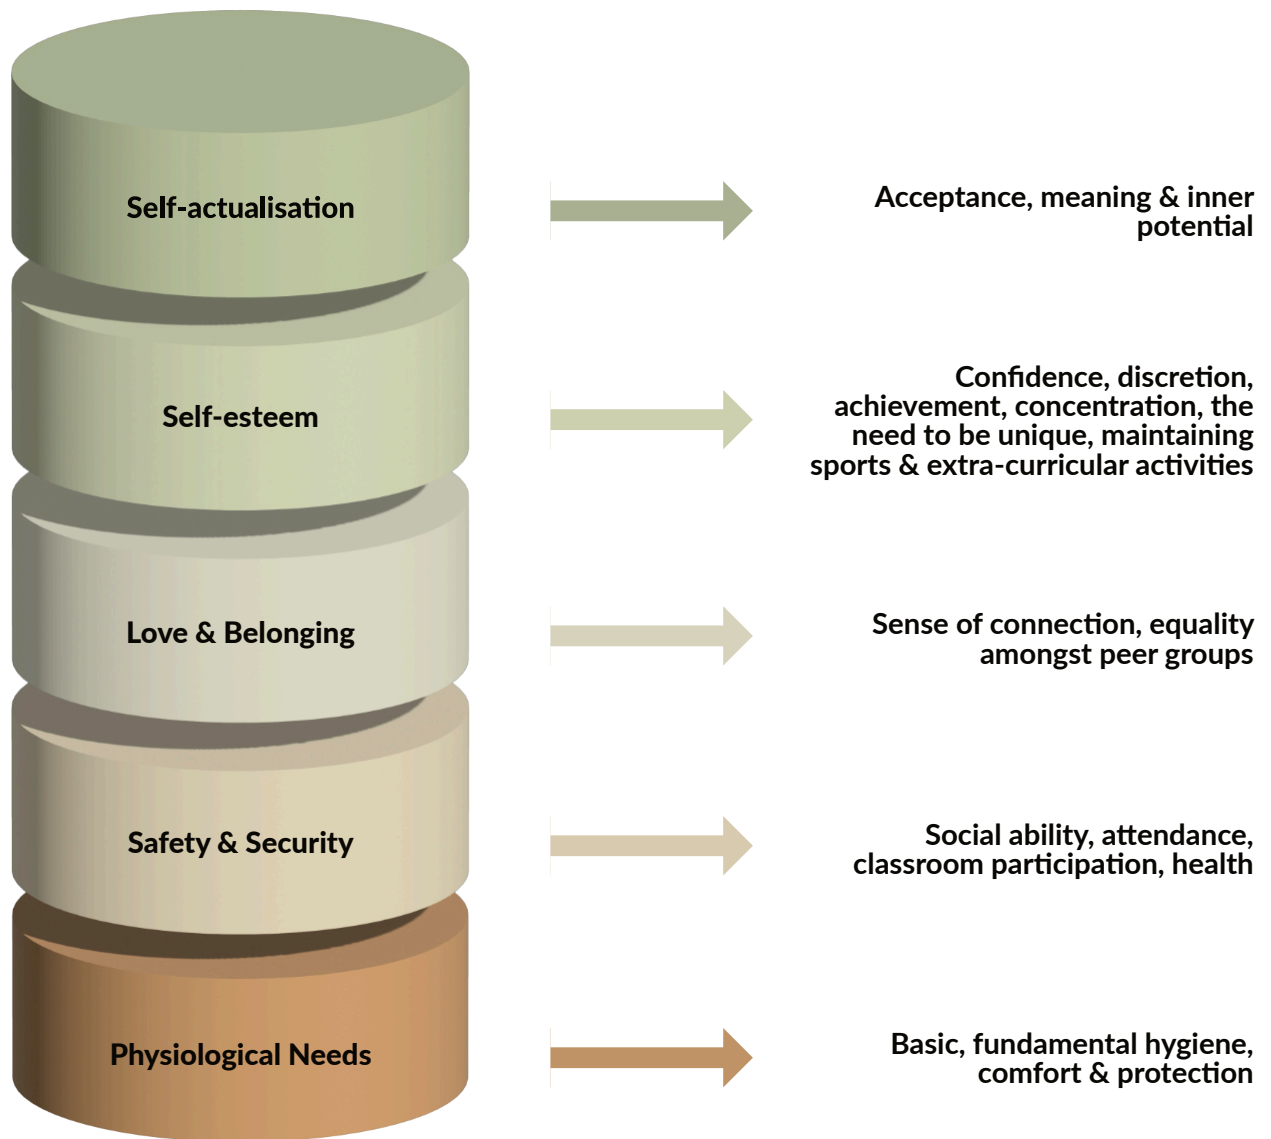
Self-actualisation

Acceptance, meaning & inner potential

Self-esteem

Confidence, discretion, achievement, concentration, the need to be unique, maintaining sports & extra-curricular activities

Love & Belonging

Sense of connection, equality amongst peer groups

Safety & Security

Social ability, attendance, classroom participation, health

Physiological Needs

Basic, fundamental hygiene, comfort & protection